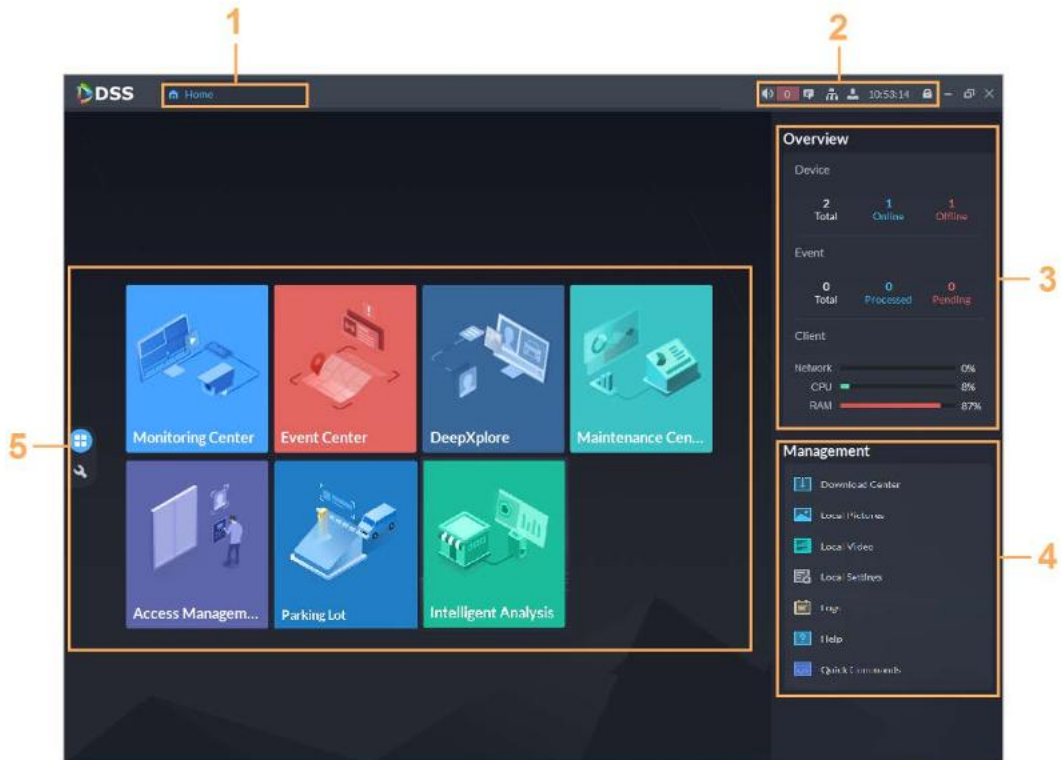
1

2

DSS Home

0 10:53:14

Overview

Device

2 Total
1 Online
1 Offline

Event

0 Total
0 Processed
0 Pending

Client

Network 0%
CPU 8%
RAM 87%

3

Monitoring Center

Event Center

DeepXplore

Maintenance Cen...

Access Managem...

Parking Lot

Intelligent Analysis

5

Management

Download Center
Local Pictures
Local Video
Local Settings
Log
Help
Quick Commands

4